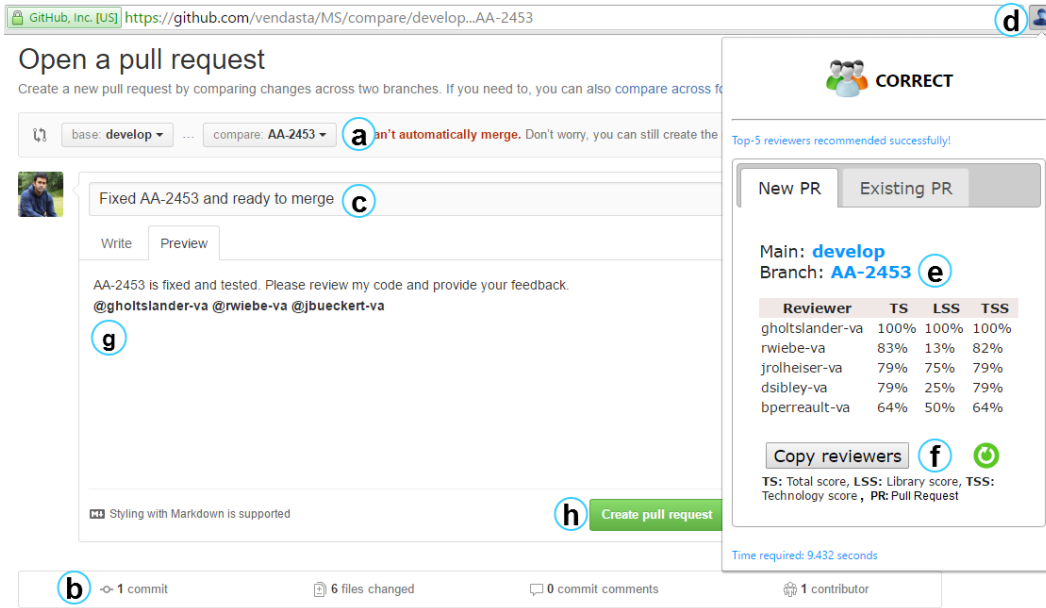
GitHub, Inc. [US] https://github.com/vendasta/MS/compare/develop...AA-2453

d

Open a pull request

Create a new pull request by comparing changes across two branches. If you need to, you can also compare across fo

base: develop ▾ ... compare: AA-2453 ▾ a an't automatically merge. Don't worry, you can still create the

Fixed AA-2453 and ready to merge c

Write Preview

AA-2453 is fixed and tested. Please review my code and provide your feedback.
@gholtslander-va @rwiebe-va @jbueckert-va

g

Styling with Markdown is supported

h Create pull request

b 1 commit 6 files changed 0 commit comments 1 contributor

CORRECT

Top-5 reviewers recommended successfully!

New PR Existing PR

Main: develop
Branch: AA-2453 e

| Reviewer | TS | LSS | TSS |
|---|---|---|---|
| gholtslander-va | 100% | 100% | 100% |
| rwiebe-va | 83% | 13% | 82% |
| jrolheiser-va | 79% | 75% | 79% |
| dsibley-va | 79% | 25% | 79% |
| bperreault-va | 64% | 50% | 64% |

Copy reviewers f

TS: Total score, LSS: Library score, TSS: Technology score, PR: Pull Request

Time required: 9.432 seconds